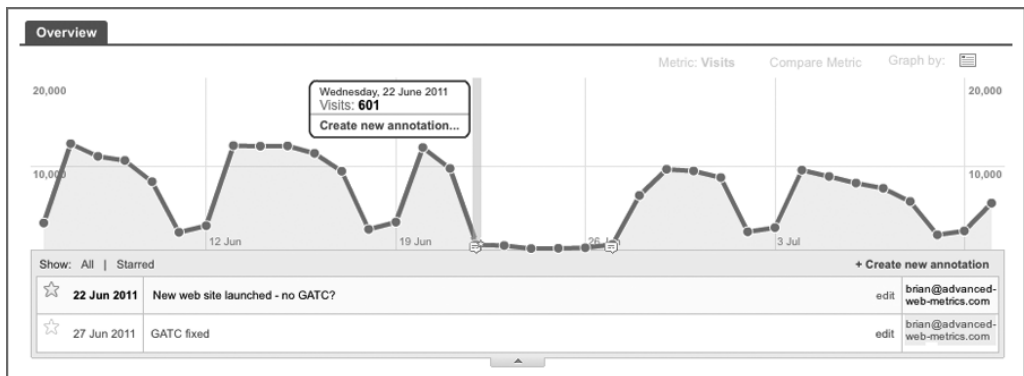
Overview

Metric: Visits Compare Metric Graph by:

20,000

10,000

Wednesday, 22 June 2011
Visits: 601
Create new annotation...

20,000

10,000

12 Jun 19 Jun 26 Jun 3 Jul

Show: All | Starred

+ Create new annotation

| | | | | |
|---|---|---|---|---|
| ☆ | 22 Jun 2011 | New web site launched - no GATC? | edit | brian@advanced-web-metrics.com |
| ☆ | 27 Jun 2011 | GATC fixed | edit | brian@advanced-web-metrics.com |